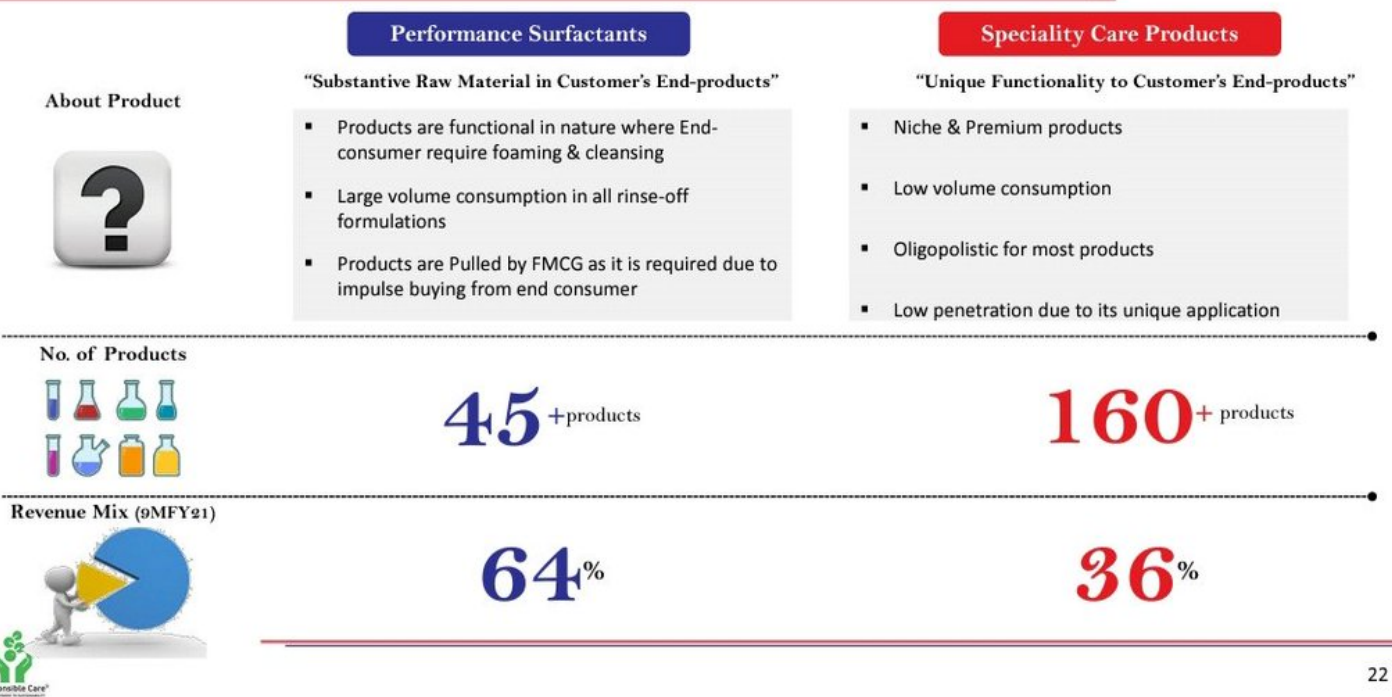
Performance Surfactants

Speciality Care Products

About Product

?

"Substantive Raw Material in Customer's End-products"

▪ Products are functional in nature where End-consumer require foaming & cleansing

▪ Large volume consumption in all rinse-off formulations

▪ Products are Pulled by FMCG as it is required due to impulse buying from end consumer

"Unique Functionality to Customer's End-products"

▪ Niche & Premium products

▪ Low volume consumption

▪ Oligopolistic for most products

▪ Low penetration due to its unique application

No. of Products

45 +products

160+ products

Revenue Mix (9MFY21)

64%

36%

onsible Care

22